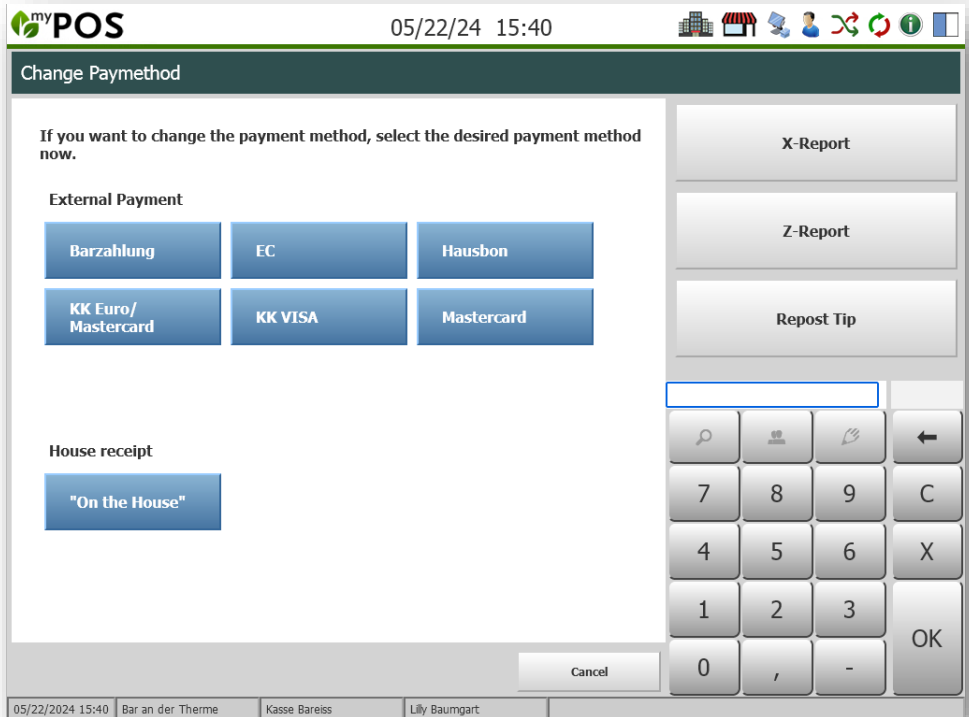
myPOS 05/22/24 15:40

Change Paymethod

If you want to change the payment method, select the desired payment method now.

External Payment

Barzahlung
EC
Hausbon
KK Euro/ Mastercard
KK VISA
Mastercard

House receipt

"On the House"

X-Report
Z-Report
Repost Tip

| 7 | 8 | 9 | C |
|---|---|---|---|
| 4 | 5 | 6 | X |
| 1 | 2 | 3 | OK |
| 0 | , | - | |

Cancel

05/22/2024 15:40 | Bar an der Therme | Kasse Bareiss | Lilly Baumgart